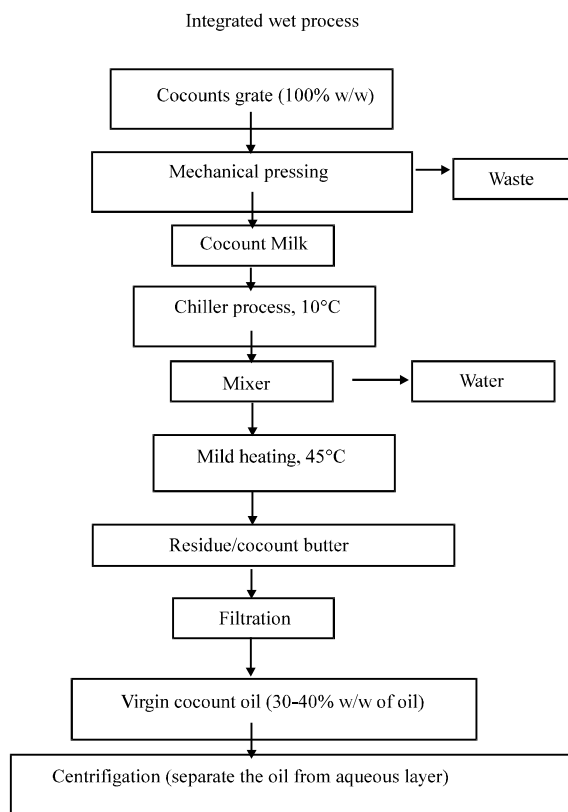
Integrated wet process

Cocounts grate (100% w/w)

Mechanical pressing

Waste

Cocount Milk

Chiller process, 10°C

Mixer

Water

Mild heating, 45°C

Residue/cocount butter

Filtration

Virgin cocount oil (30-40% w/w of oil)

Centrifigation (separate the oil from aqueous layer)